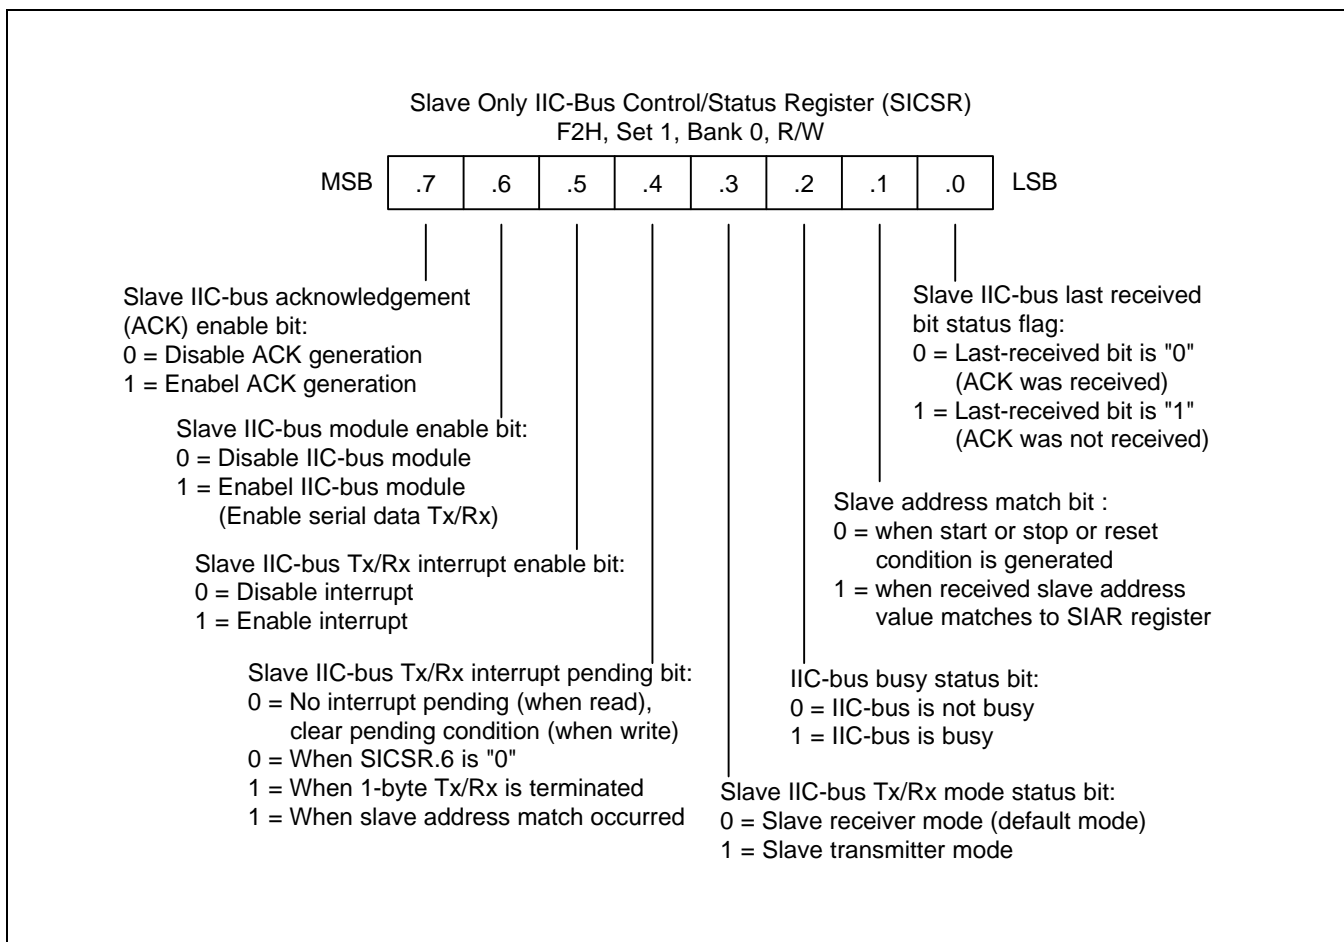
Slave Only IIC-Bus Control/Status Register (SICSR)
F2H, Set 1, Bank 0, R/W

| MSB | .7 | .6 | .5 | .4 | .3 | .2 | .1 | .0 | LSB |
|---|---|---|---|---|---|---|---|---|---|

Slave IIC-bus acknowledgement (ACK) enable bit:
0 = Disable ACK generation
1 = Enabel ACK generation

Slave IIC-bus module enable bit:
0 = Disable IIC-bus module
1 = Enabel IIC-bus module
(Enable serial data Tx/Rx)

Slave IIC-bus Tx/Rx interrupt enable bit:
0 = Disable interrupt
1 = Enable interrupt

Slave IIC-bus Tx/Rx interrupt pending bit:
0 = No interrupt pending (when read), clear pending condition (when write)
0 = When SICSR.6 is "0"
1 = When 1-byte Tx/Rx is terminated
1 = When slave address match occurred

Slave IIC-bus last received bit status flag:
0 = Last-received bit is "0"
(ACK was received)
1 = Last-received bit is "1"
(ACK was not received)

Slave address match bit :
0 = when start or stop or reset condition is generated
1 = when received slave address value matches to SIAR register

IIC-bus busy status bit:
0 = IIC-bus is not busy
1 = IIC-bus is busy

Slave IIC-bus Tx/Rx mode status bit:
0 = Slave receiver mode (default mode)
1 = Slave transmitter mode